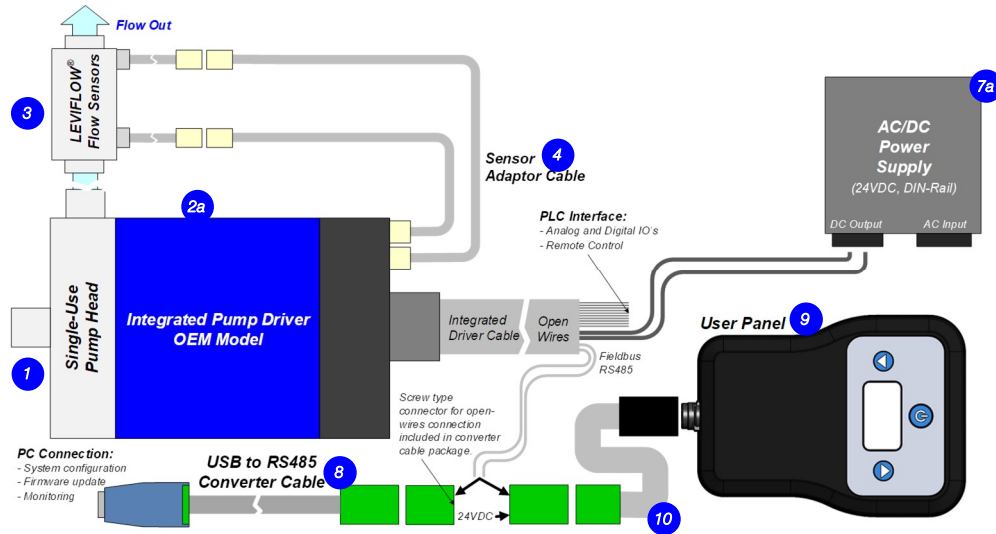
Flow Out

3

LEVIFLOW®
Flow Sensors

Sensor Adaptor Cable

4

7a

AC/DC Power Supply
(24VDC, DIN-Rail)

DC Output

AC Input

2a

PLC Interface:
- Analog and Digital IO's
- Remote Control

Single-Use Pump Head

Integrated Pump Driver OEM Model

Integrated Driver Cable

Open Wires

Fieldbus RS485

User Panel

9

1

Screw type connector for open-wires connection included in converter cable package.

PC Connection:
- System configuration
- Firmware update
- Monitoring

USB to RS485 Converter Cable

8

24VDC

10